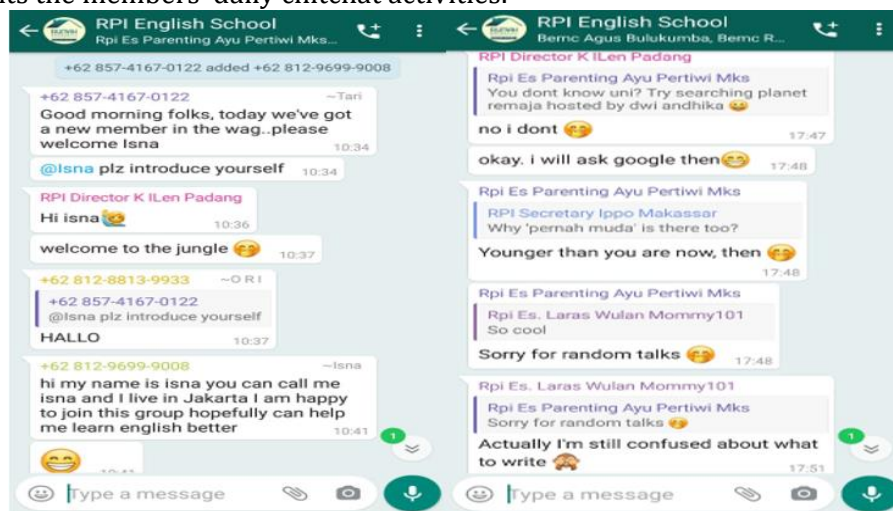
its the members' daily chitchat activities.

RPI English School
Rpi Es Parenting Ayu Pertiwi Mks...

+62 857-4167-0122 added +62 812-9699-9008

+62 857-4167-0122 ~Tari
Good morning folks, today we've got a new member in the wag..please welcome Isna 10:34

@Isna plz introduce yourself 10:34

RPI Director K ILen Padang
Hi isna 10:36

welcome to the jungle 10:37

+62 812-8813-9933 ~O R I
+62 857-4167-0122
@Isna plz introduce yourself
HALLO 10:37

+62 812-9699-9008 ~Isna
hi my name is isna you can call me isna and I live in Jakarta I am happy to join this group hopefully can help me learn english better 10:41

1

Type a message

RPI English School
Bemc Agus Bulukumba, Bemc R...

RPI Director K ILen Padang
Rpi Es Parenting Ayu Pertiwi Mks
You dont know uni? Try searching planet remaja hosted by dwi andhika
no i dont 17:47

okay. i will ask google then 17:48

Rpi Es Parenting Ayu Pertiwi Mks
RPI Secretary Ippo Makassar
Why 'pernah muda' is there too?
Younger than you are now, then 17:48

Rpi Es Parenting Ayu Pertiwi Mks
Rpi Es. Laras Wulan Mommy101
So cool
Sorry for random talks 17:48

Rpi Es. Laras Wulan Mommy101
Rpi Es Parenting Ayu Pertiwi Mks
Sorry for random talks
Actually I'm still confused about what to write 17:51

1

Type a message